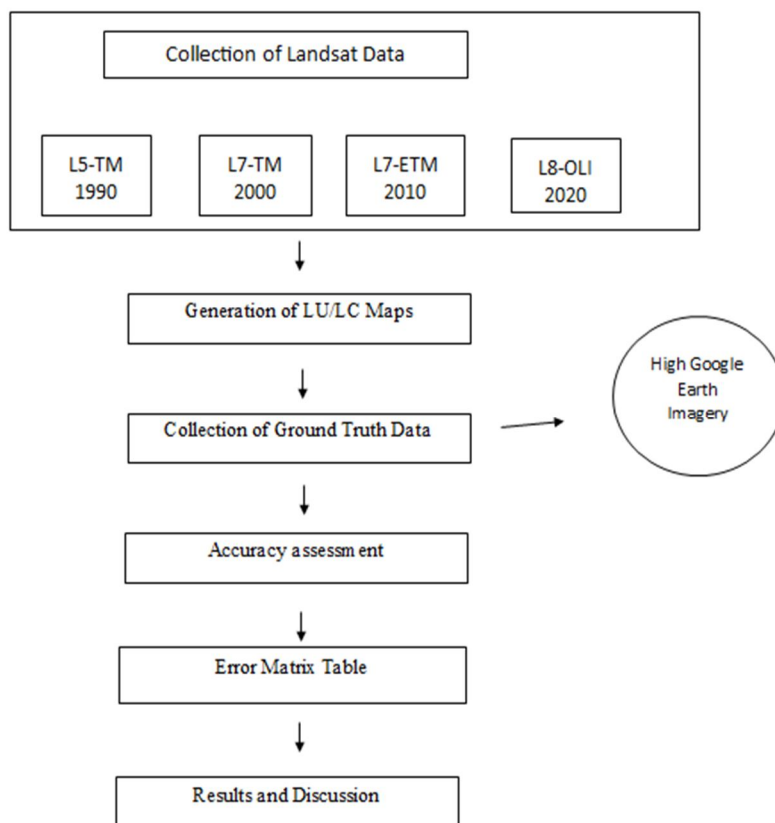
Collection of Landsat Data

L5-TM
1990

L7-TM
2000

L7-ETM
2010

L8-OLI
2020

Generation of LU/LC Maps

Collection of Ground Truth Data

High Google Earth Imagery

Accuracy assessment

Error Matrix Table

Results and Discussion